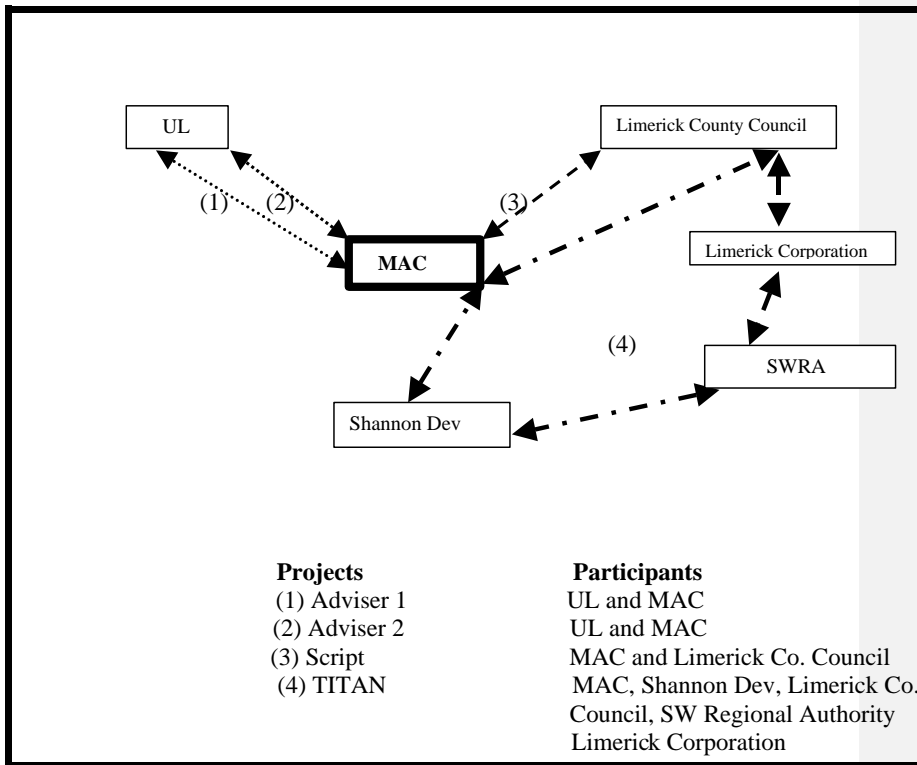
UL

Limerick County Council

(1)

(2)

(3)

Limerick Corporation

MAC

(4)

SWRA

Shannon Dev

| Projects | Participants |
|---|---|
| (1) Adviser 1 | UL and MAC |
| (2) Adviser 2 | UL and MAC |
| (3) Script | MAC and Limerick Co. Council |
| (4) TITAN | MAC, Shannon Dev, Limerick Co. Council, SW Regional Authority Limerick Corporation |